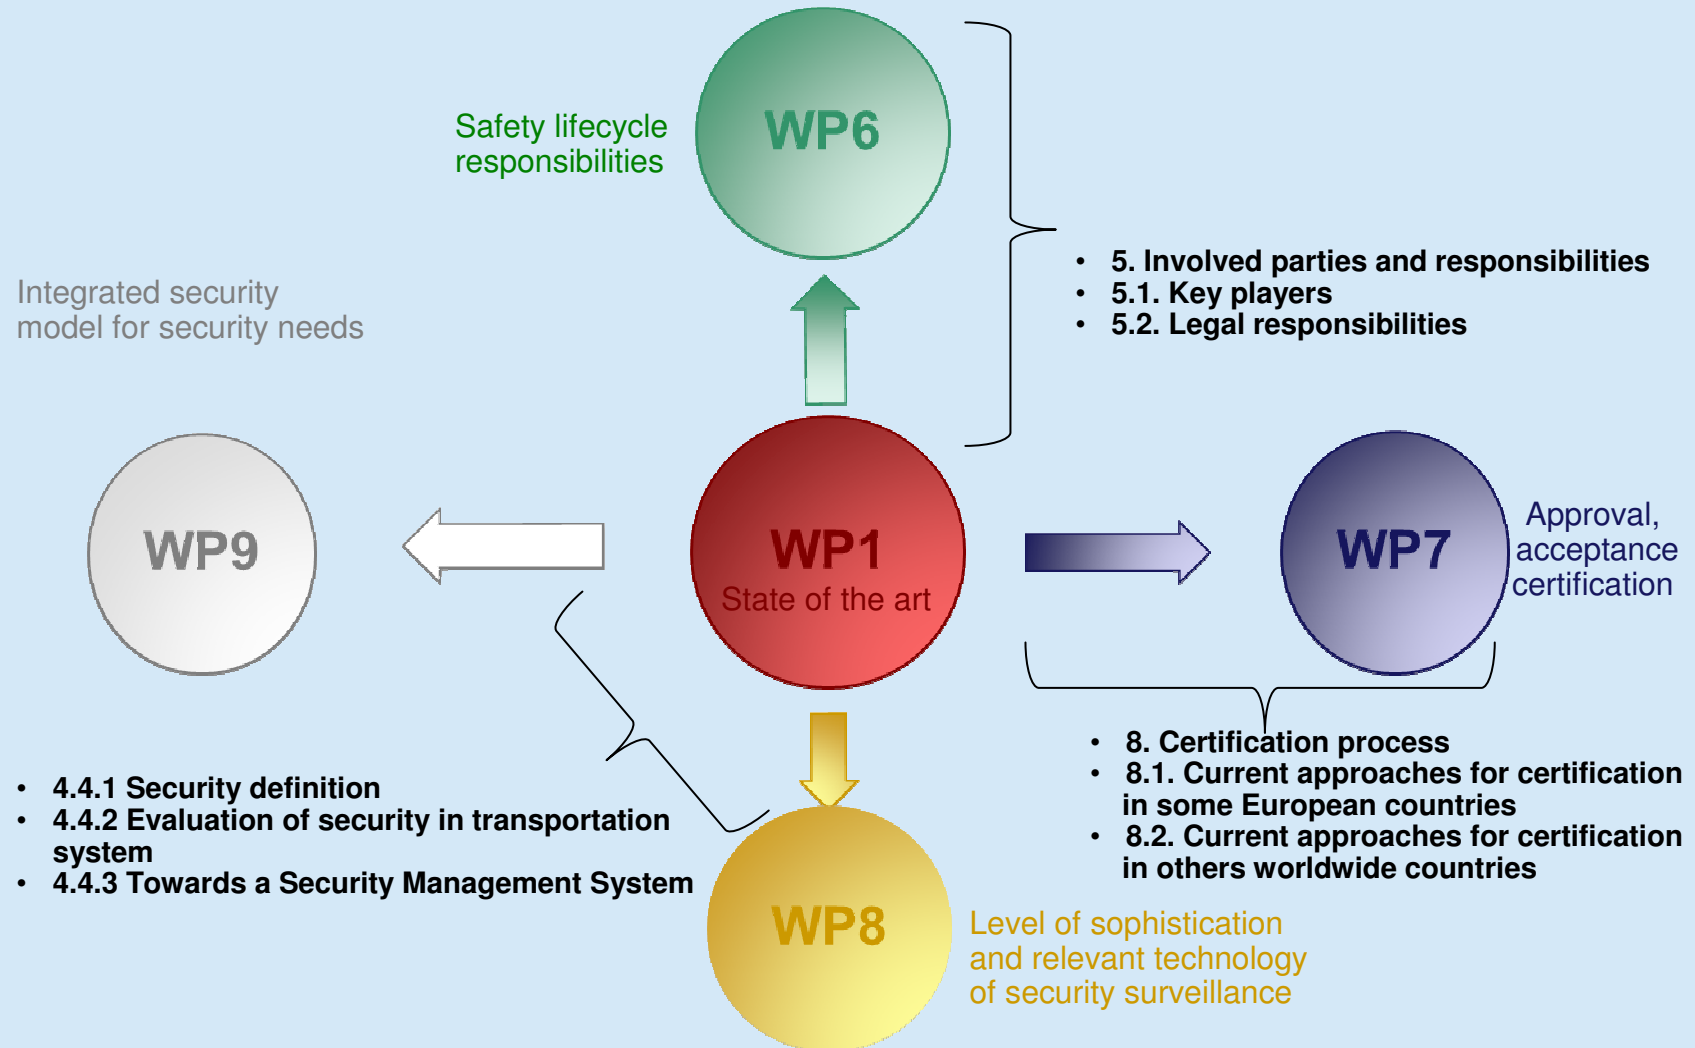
Safety lifecycle responsibilities

WP6

- 5. Involved parties and responsibilities
- 5.1. Key players
- 5.2. Legal responsibilities

Integrated security model for security needs

WP9

WP1
State of the art

WP7

Approval, acceptance certification

- 8. Certification process
- 8.1. Current approaches for certification in some European countries
- 8.2. Current approaches for certification in others worldwide countries

- 4.4.1 Security definition
- 4.4.2 Evaluation of security in transportation system
- 4.4.3 Towards a Security Management System

WP8

Level of sophistication and relevant technology of security surveillance